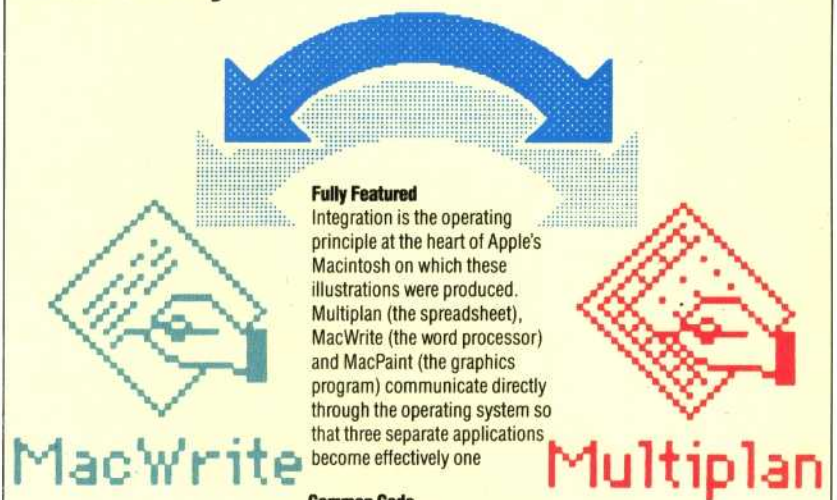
Fully Featured
Integration is the operating principle at the heart of Apple's Macintosh on which these illustrations were produced. Multiplan (the spreadsheet), MacWrite (the word processor) and MacPaint (the graphics program) communicate directly through the operating system so that three separate applications become effectively one

MacWrite

Multiplan

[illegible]